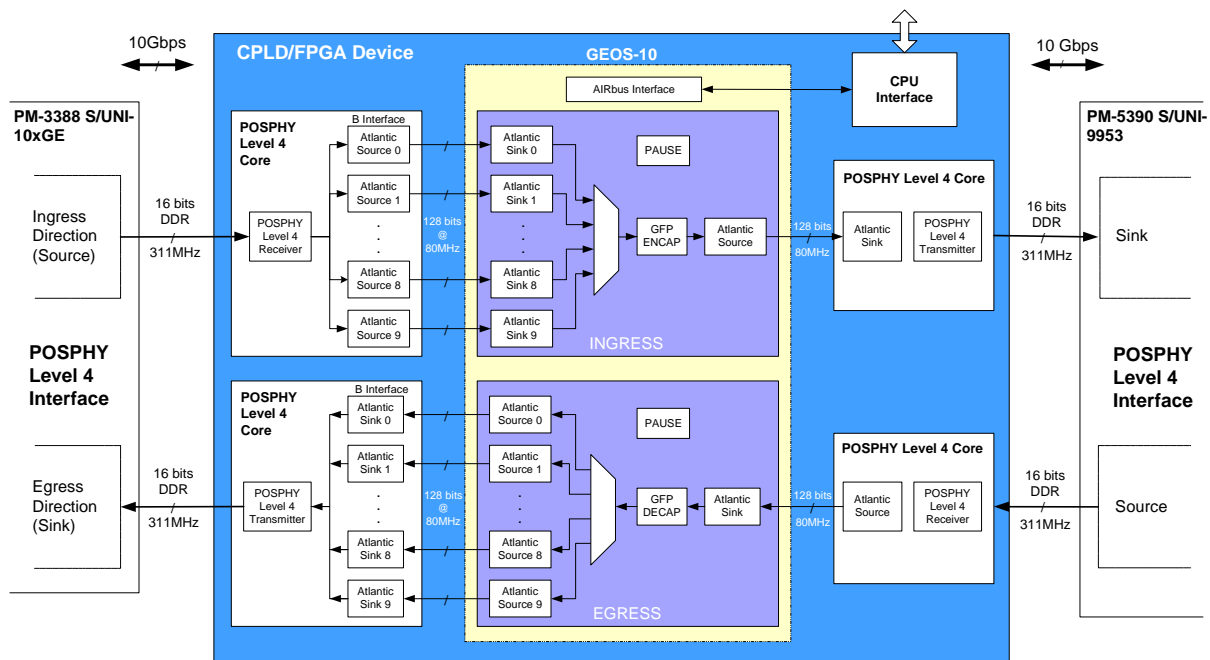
10Gbps

CPLD/FPGA Device

GEOS-10

CPU Interface

10 Gbps

PM-3388 S/UNI-10xGE

Ingress Direction (Source)

16 bits DDR

311MHz

POSPHY Level 4 Core

B Interface

POSPHY Level 4 Receiver

Atlantic Source 0

Atlantic Source 1

Atlantic Source 8

Atlantic Source 9

128 bits @ 80MHz

AIRbus Interface

Atlantic Sink 0

Atlantic Sink 1

Atlantic Sink 8

Atlantic Sink 9

PAUSE

GFP ENCAP

Atlantic Source

INGRESS

128 bits

80MHz

POSPHY Level 4 Core

Atlantic Sink

POSPHY Level 4 Transmitter

16 bits DDR

311MHz

PM-5390 S/UNI-9953

Sink

POSPHY Level 4 Interface

POSPHY Level 4 Interface

POSPHY Level 4 Core

B Interface

Atlantic Sink 0

Atlantic Sink 1

Atlantic Sink 8

Atlantic Sink 9

POSPHY Level 4 Transmitter

Egress Direction (Sink)

16 bits DDR

311MHz

128 bits @ 80MHz

Atlantic Source 0

Atlantic Source 1

Atlantic Source 8

Atlantic Source 9

PAUSE

GFP DECAP

Atlantic Sink

EGRESS

128 bits

80MHz

POSPHY Level 4 Core

Atlantic Source

POSPHY Level 4 Receiver

16 bits DDR

311MHz

Source